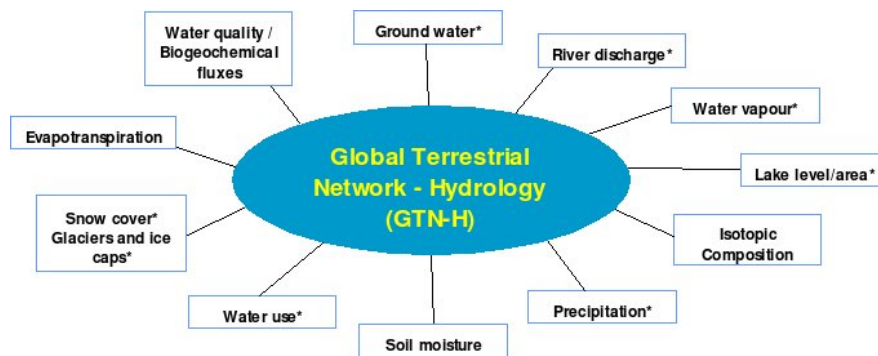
Global Terrestrial Network - Hydrology (GTN-H)

Water quality / Biogeochemical fluxes

Ground water*

River discharge*

Water vapour*

Lake level/area*

Isotopic Composition

Precipitation*

Soil moisture

Water use*

Snow cover* Glaciers and ice caps*

Evapotranspiration